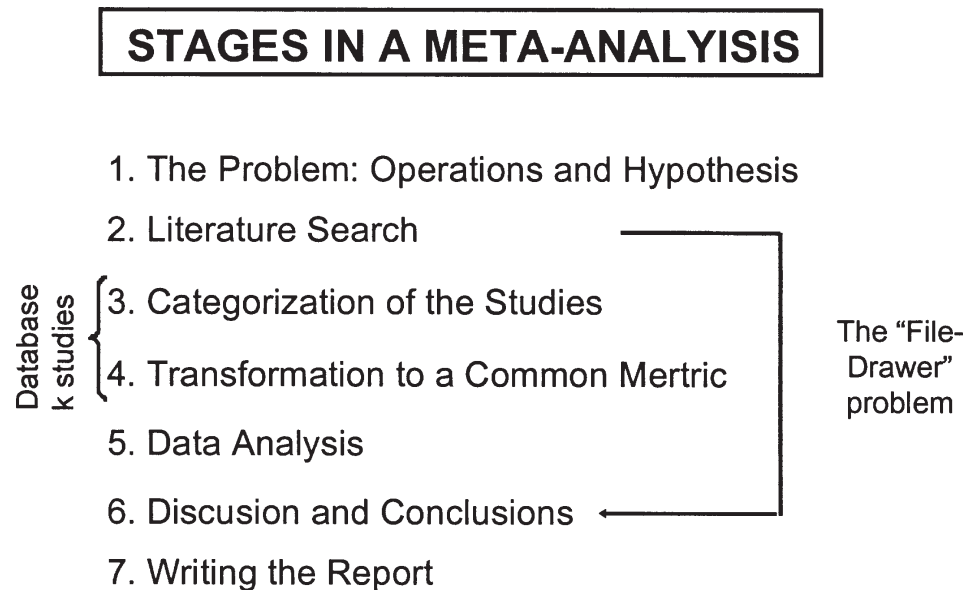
STAGES IN A META-ANALYISIS

1. The Problem: Operations and Hypothesis

2. Literature Search

Database k studies

3. Categorization of the Studies

4. Transformation to a Common Mertric

5. Data Analysis

6. Discusion and Conclusions

7. Writing the Report

The "File-Drawer" problem